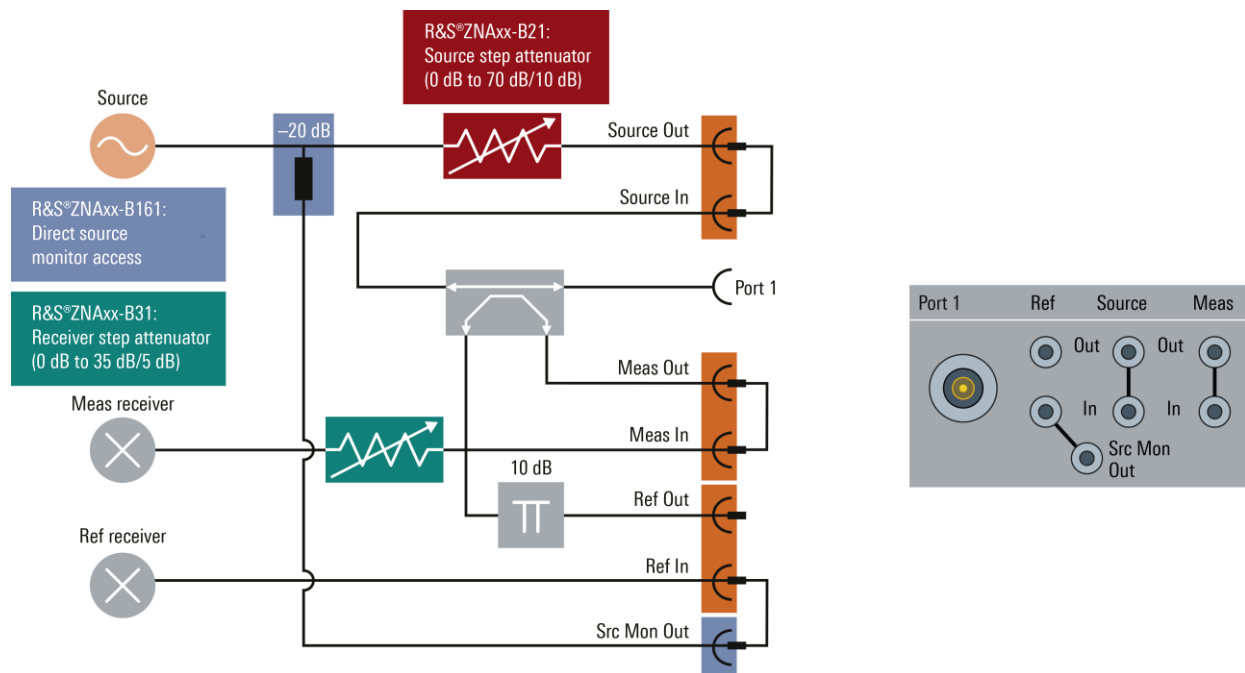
R&S®ZNAxx-B21:
Source step attenuator
(0 dB to 70 dB/10 dB)

Source

–20 dB

Source Out

Source In

R&S®ZNAxx-B161:
Direct source
monitor access

Port 1

R&S®ZNAxx-B31:
Receiver step attenuator
(0 dB to 35 dB/5 dB)

Meas Out

Meas receiver

Meas In

10 dB

Ref Out

Ref receiver

Ref In

Src Mon Out

Port 1 Ref Source Meas

Out Out

In In

Src Mon
Out